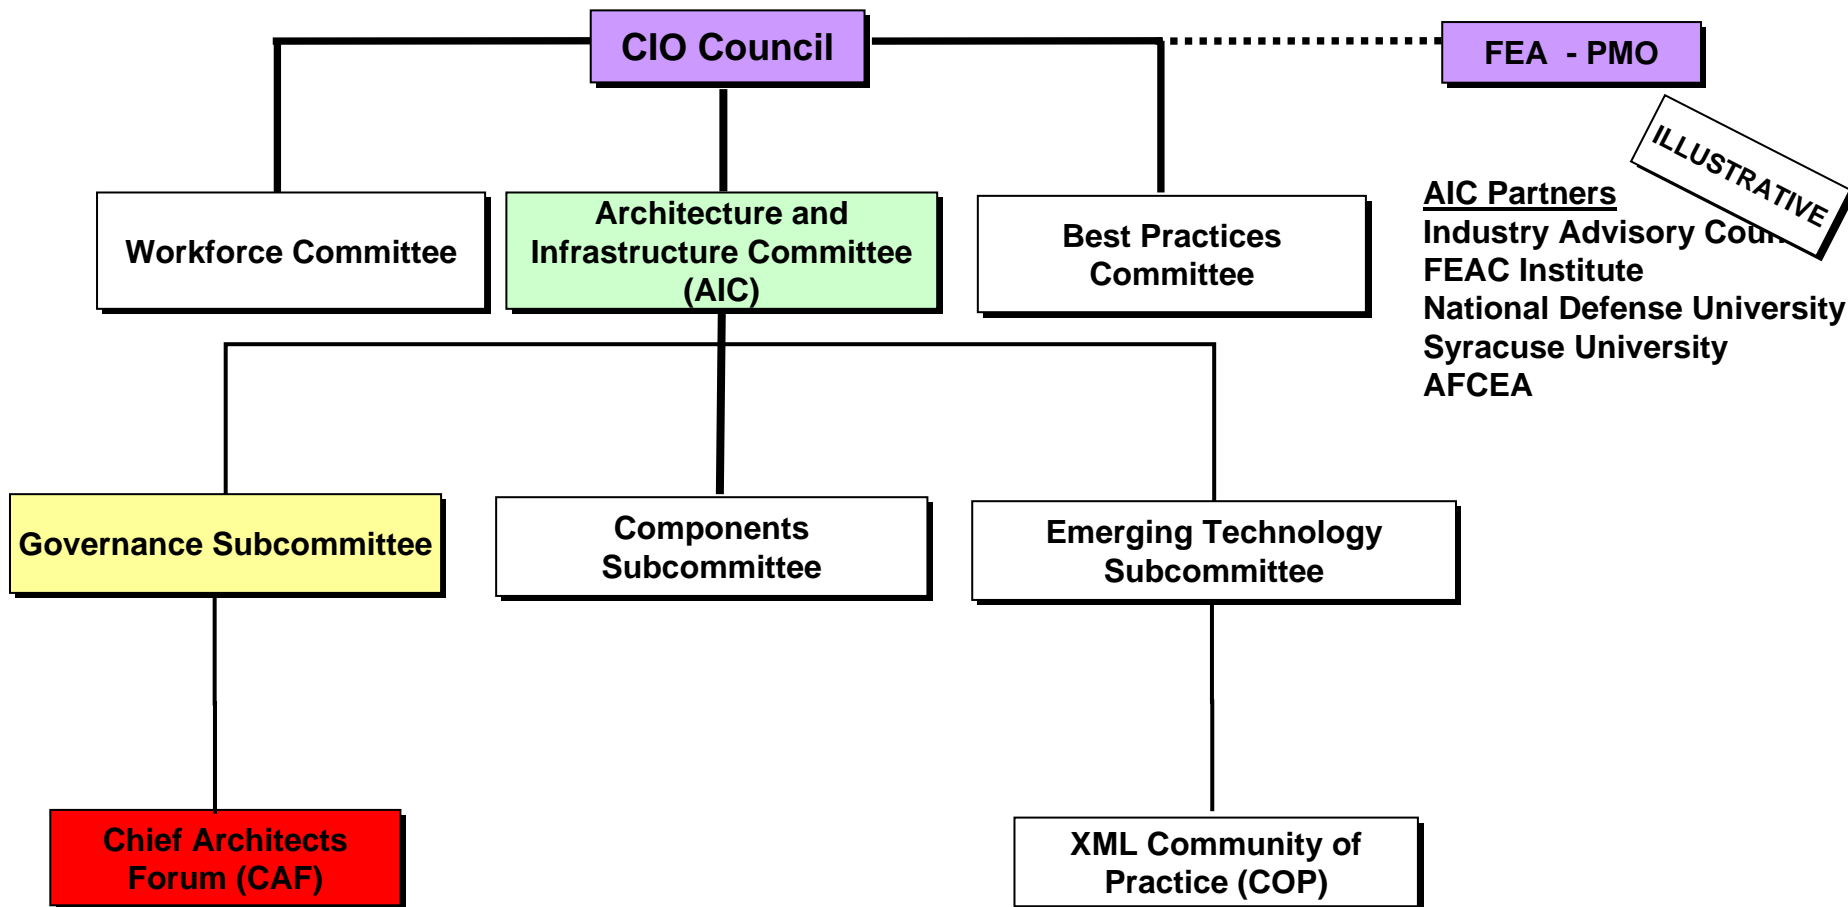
CIO Council

FEA - PMO

ILLUSTRATIVE

Workforce Committee

Architecture and Infrastructure Committee (AIC)

Best Practices Committee

AIC Partners
Industry Advisory Cou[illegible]
FEAC Institute
National Defense University
Syracuse University
AFCEA

Governance Subcommittee

Components Subcommittee

Emerging Technology Subcommittee

Chief Architects Forum (CAF)

XML Community of Practice (COP)